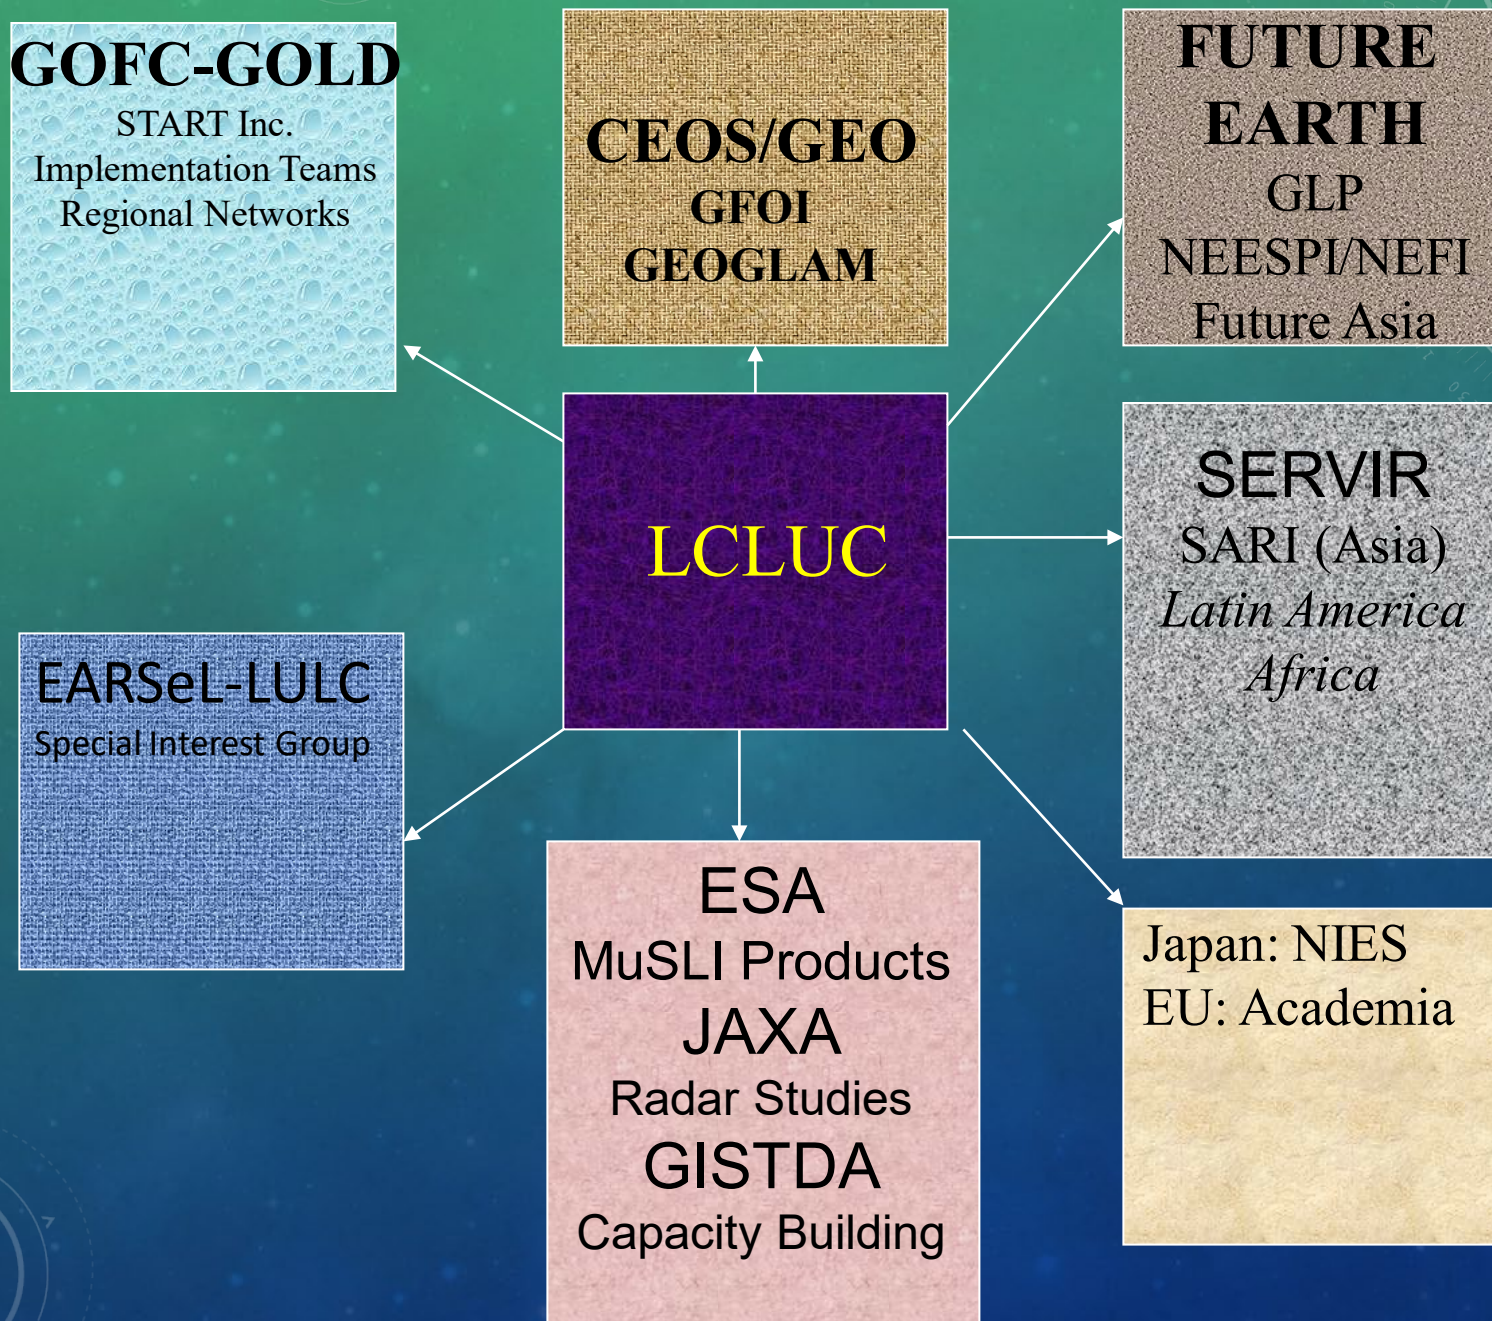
GOFC-GOLD
START Inc.
Implementation Teams
Regional Networks

CEOS/GEO
GFOI
GEOGLAM

FUTURE EARTH
GLP
NEESPI/NEFI
Future Asia

LCLUC

SERVIR
SARI (Asia)
Latin America
Africa

EARSeL-LULC
Special Interest Group

ESA
MuSLI Products
JAXA
Radar Studies
GISTDA
Capacity Building

Japan: NIES
EU: Academia